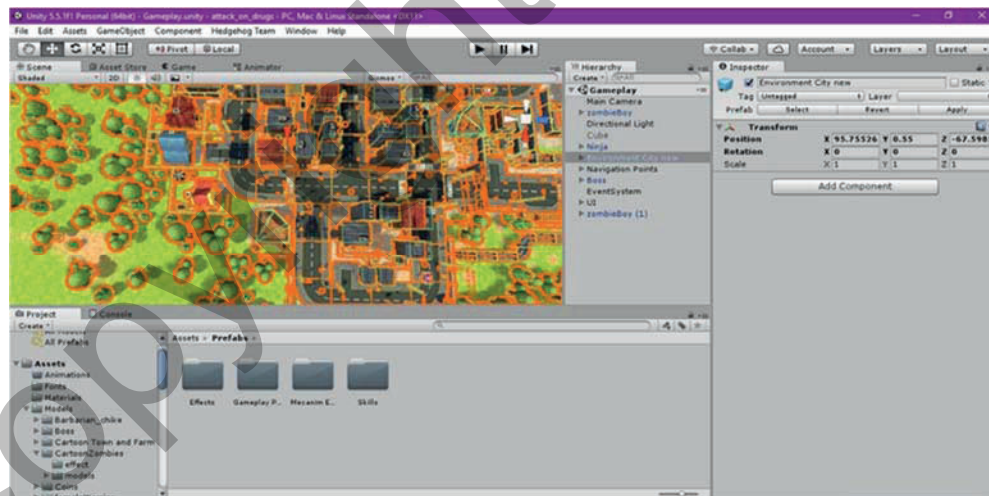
Unity 5.5.1f1 Personal (64bit) - Gameplay.unity - attack_on_drugs - PC, Mac & Linux Standalone <DX11>

File Edit Assets GameObject Component Hedgehog Team Window Help

Pivot Local

Collab Account Layers Layout

Scene Asset Store Game Animator

Shaded 2D

Gizmos

Hierarchy

Create

Gameplay
Main Camera
zombieBoy
Directional Light
Cube
Ninja
Environment City new
Navigation Points
Boss
EventSystem
UI
zombieBoy (1)

Inspector

Environment City new Static

Tag Untagged Layer

Prefab Select Revert Apply

Transform

Position X 95.75526 Y 0.55 Z -67.598

Rotation X 0 Y 0 Z 0

Scale X 1 Y 1 Z 1

Add Component

Project Console

Create

All Prefabs

Assets
Animations
Fonts
Materials
Models
Barbarian_chike
Boss
Cartoon Town and Farm
CartoonZombies
effect
models
Coins

Assets ▸ Prefabs ▸

Effects Gameplay P... Mecanim E... Skills